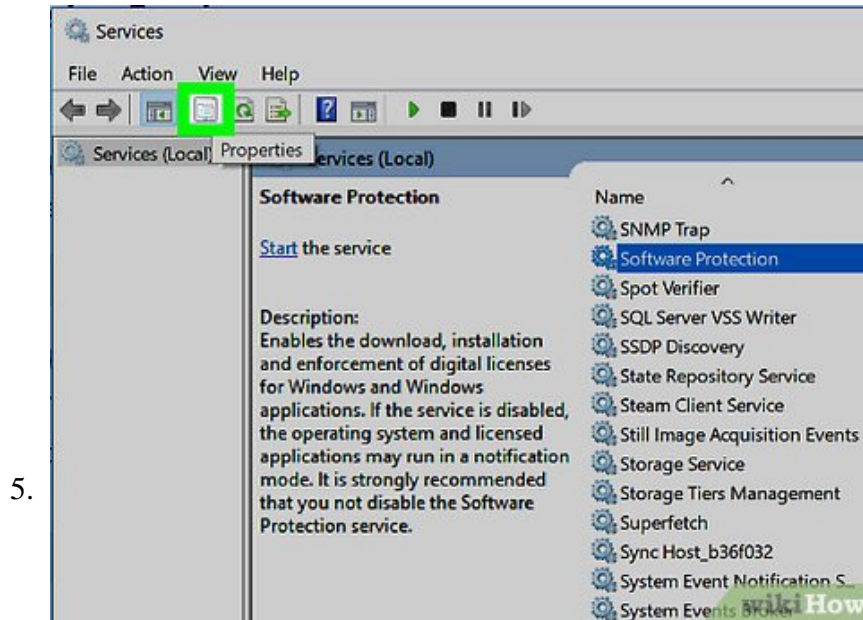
5.

Services

File Action View Help

Services (Local) Properties

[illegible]ervices (Local)

Software Protection

Start the service

Description:
Enables the download, installation and enforcement of digital licenses for Windows and Windows applications. If the service is disabled, the operating system and licensed applications may run in a notification mode. It is strongly recommended that you not disable the Software Protection service.

Name
SNMP Trap
Software Protection
Spot Verifier
SQL Server VSS Writer
SSDP Discovery
State Repository Service
Steam Client Service
Still Image Acquisition Events
Storage Service
Storage Tiers Management
Superfetch
Sync Host_b36f032
System Event Notification S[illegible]
System Events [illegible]

wikiHow